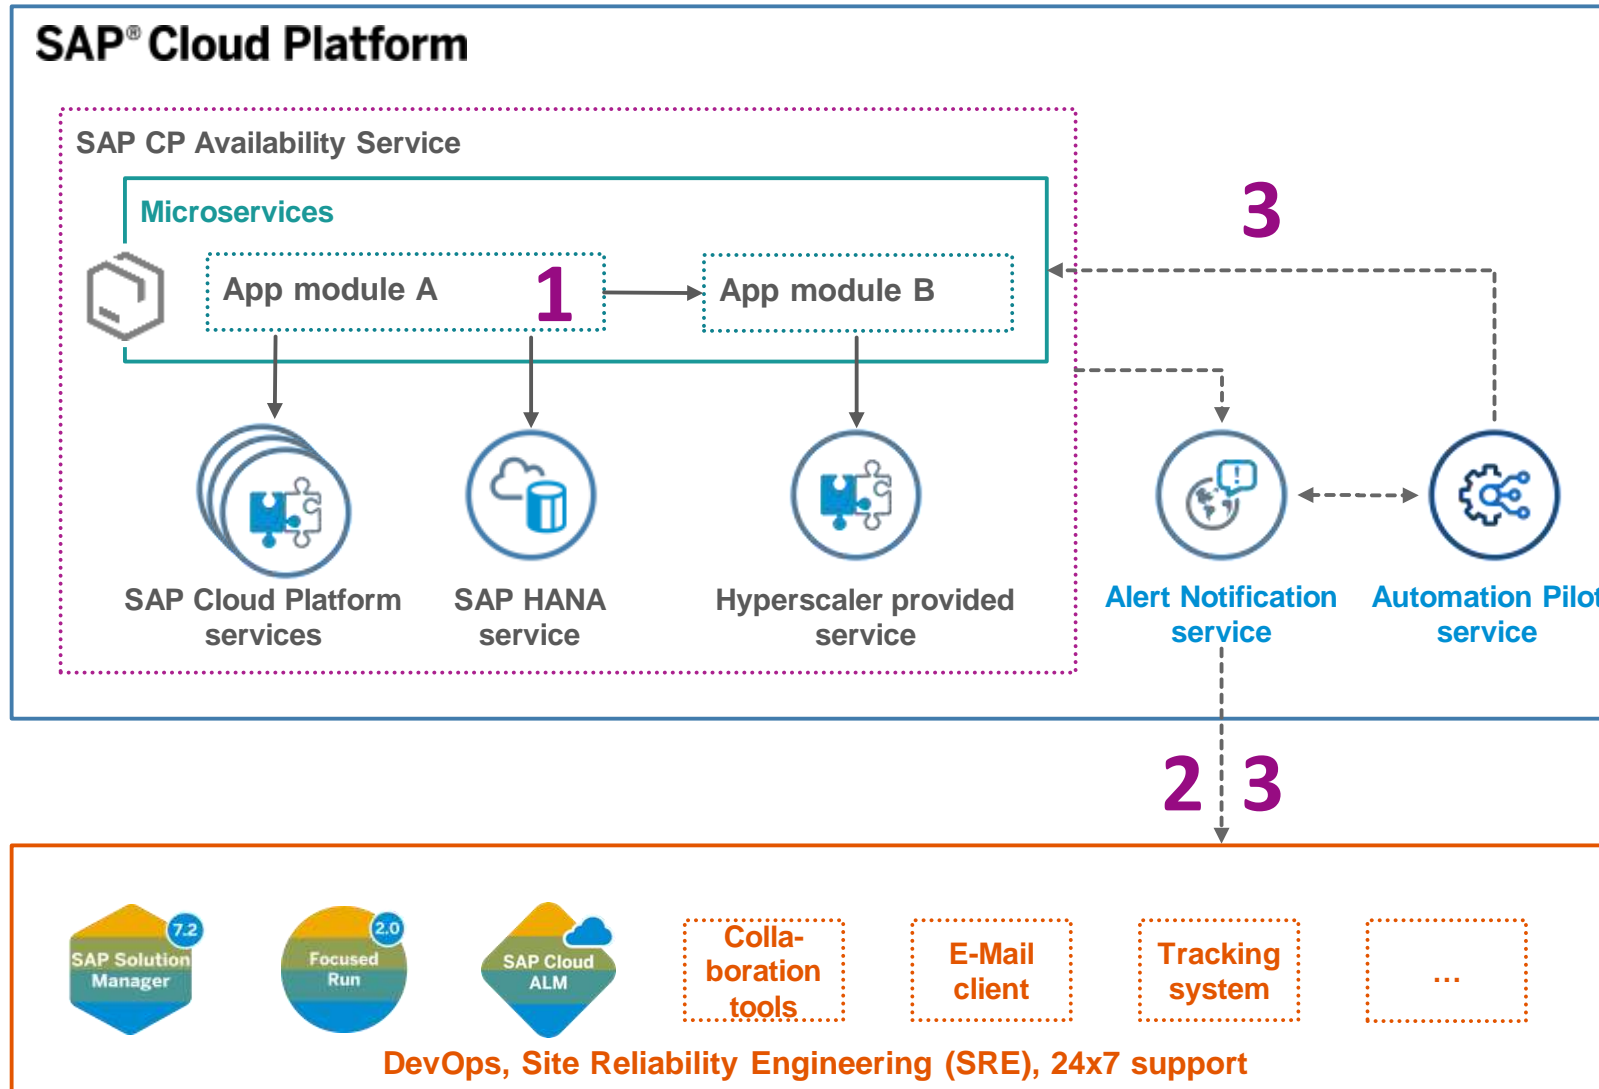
SAP® Cloud Platform

SAP CP Availability Service

Microservices

App module A

1

App module B

3

SAP Cloud Platform services

SAP HANA service

Hyperscaler provided service

Alert Notification service

Automation Pilot service

2 3

7.2
SAP Solution Manager

2.0
Focused Run

SAP Cloud ALM

Collaboration tools

E-Mail client

Tracking system

...

DevOps, Site Reliability Engineering (SRE), 24x7 support